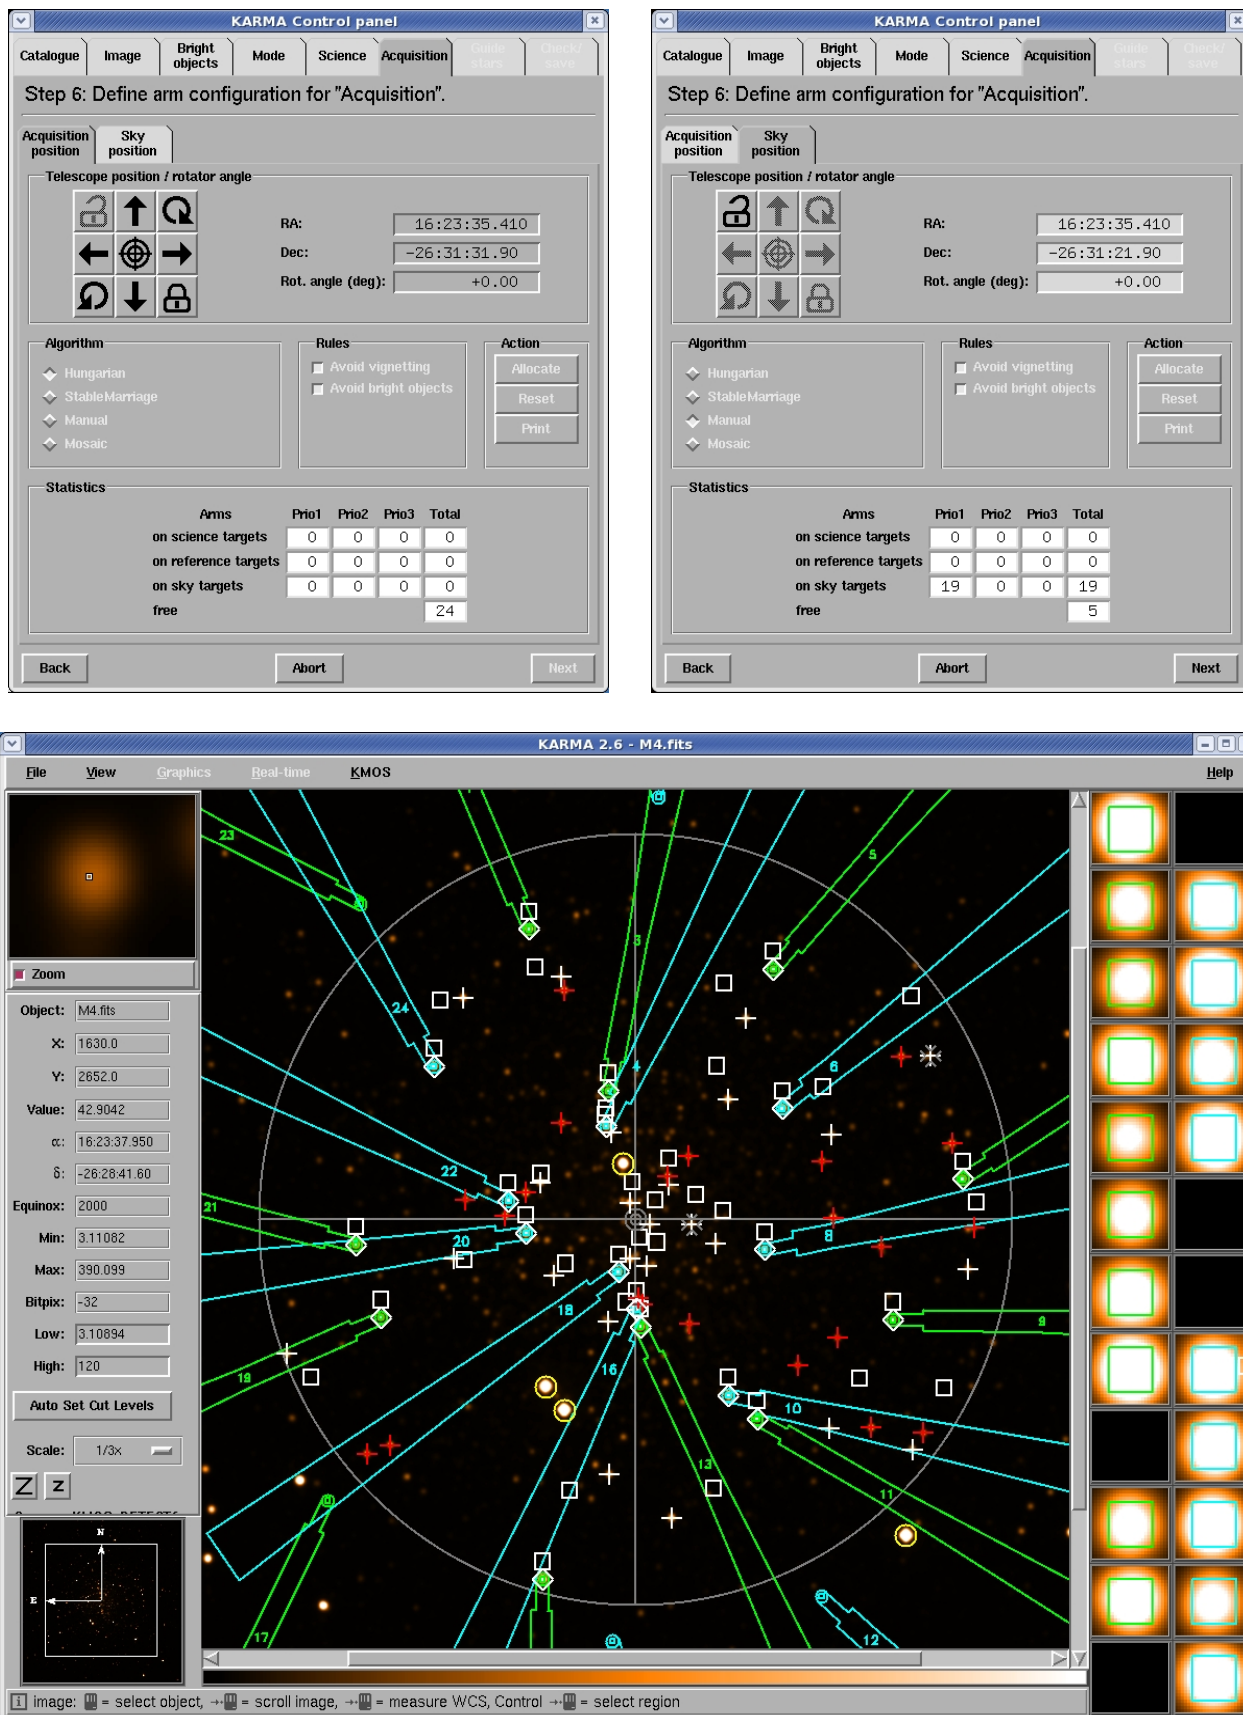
KARMA Control panel

Catalogue | Image | Bright objects | Mode | Science | Acquisition | Guide stars | Check/ save

Step 6: Define arm configuration for "Acquisition".

Acquisition position | Sky position

Telescope position / rotator angle

RA: 16:23:35.410
Dec: -26:31:31.90
Rot. angle (deg): +0.00

Algorithm
Hungarian
StableMarriage
Manual
Mosaic

Rules
Avoid vignetting
Avoid bright objects

Action
Allocate
Reset
Print

Statistics

| Arms | Prio1 | Prio2 | Prio3 | Total |
|---|---|---|---|---|
| on science targets | 0 | 0 | 0 | 0 |
| on reference targets | 0 | 0 | 0 | 0 |
| on sky targets | 0 | 0 | 0 | 0 |
| free | | | | 24 |

Back Abort Next

KARMA Control panel

Catalogue | Image | Bright objects | Mode | Science | Acquisition | Guide stars | Check/ save

Step 6: Define arm configuration for "Acquisition".

Acquisition position | Sky position

Telescope position / rotator angle

RA: 16:23:35.410
Dec: -26:31:21.90
Rot. angle (deg): +0.00

Algorithm
Hungarian
StableMarriage
Manual
Mosaic

Rules
Avoid vignetting
Avoid bright objects

Action
Allocate
Reset
Print

Statistics

| Arms | Prio1 | Prio2 | Prio3 | Total |
|---|---|---|---|---|
| on science targets | 0 | 0 | 0 | 0 |
| on reference targets | 0 | 0 | 0 | 0 |
| on sky targets | 19 | 0 | 0 | 19 |
| free | | | | 5 |

Back Abort Next

KARMA 2.6 - M4.fits

File View Graphics Real-time KMOS Help

Zoom

Object: M4.fits
X: 1630.0
Y: 2652.0
Value: 42.9042
α: 16:23:37.950
δ: -26:28:41.60
Equinox: 2000
Min: 3.11082
Max: 390.099
Bitpix: -32
Low: 3.10894
High: 120

Auto Set Cut Levels

Scale: 1/3x

Z z

N
E

23 24 3 5 4 6 22 21 20 8 18 19 16 9 10 13 11 17 12

image: = select object, = scroll image, = measure WCS, Control = select region